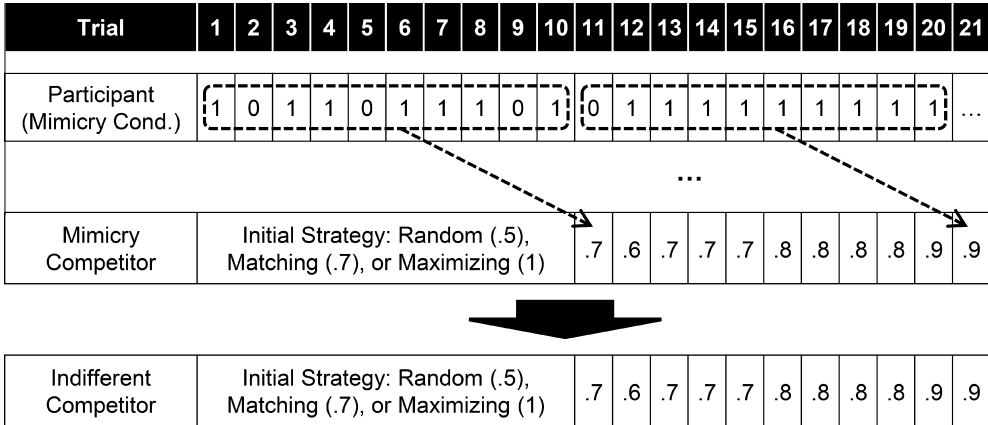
| Trial | 1 | 2 | 3 | 4 | 5 | 6 | 7 | 8 | 9 | 10 | 11 | 12 | 13 | 14 | 15 | 16 | 17 | 18 | 19 | 20 | 21 |
|---|---|---|---|---|---|---|---|---|---|---|---|---|---|---|---|---|---|---|---|---|---|
| Participant (Mimicry Cond.) | 1 | 0 | 1 | 1 | 0 | 1 | 1 | 1 | 0 | 1 | 0 | 1 | 1 | 1 | 1 | 1 | 1 | 1 | 1 | 1 | ... |
| | | | | | | | | | | | | | | | ... | | | | | | |
| Mimicry Competitor | Initial Strategy: Random (.5), Matching (.7), or Maximizing (1) | | | | | | | | | | .7 | .6 | .7 | .7 | .7 | .8 | .8 | .8 | .8 | .9 | .9 |

| Indifferent Competitor | Initial Strategy: Random (.5), Matching (.7), or Maximizing (1) | .7 | .6 | .7 | .7 | .7 | .8 | .8 | .8 | .8 | .9 | .9 |
|---|---|---|---|---|---|---|---|---|---|---|---|---|